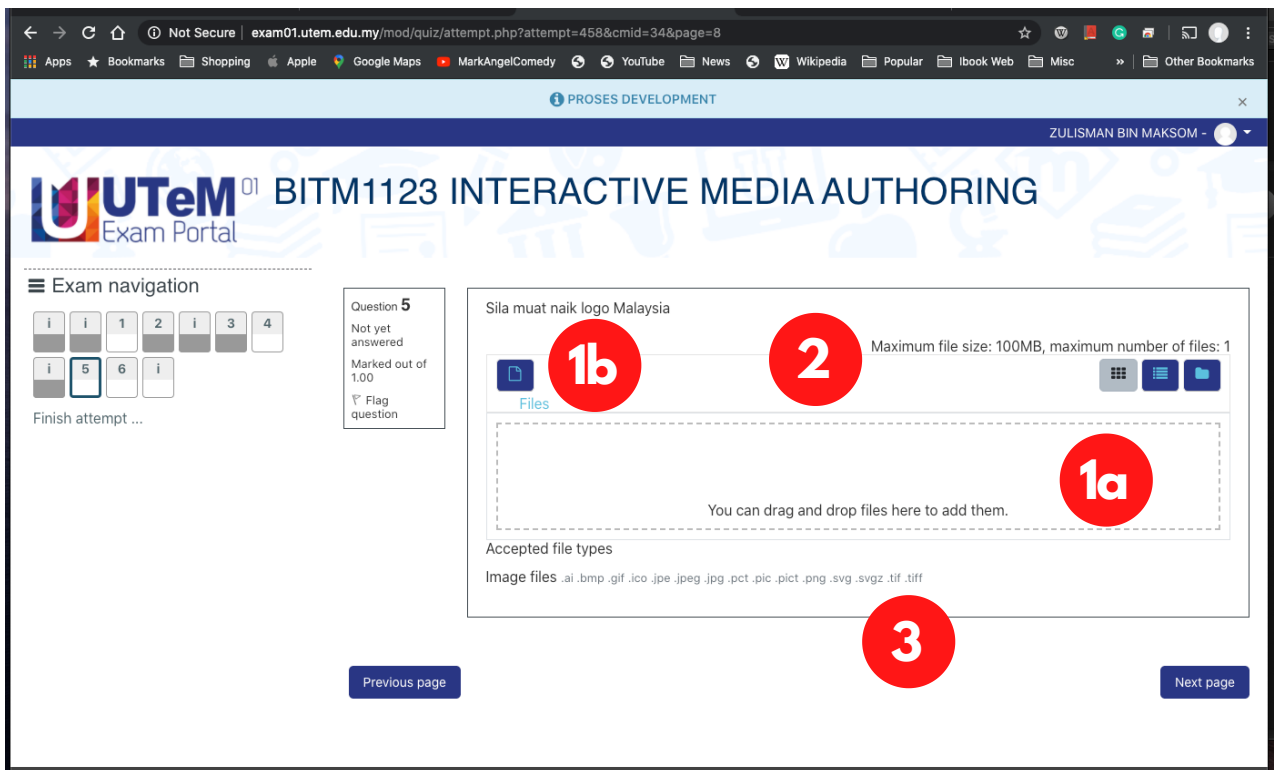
Not Secure | exam01.utem.edu.my/mod/quiz/attempt.php?attempt=458&cmid=34&page=8

Apps Bookmarks Shopping Apple Google Maps MarkAngelComedy YouTube News Wikipedia Popular Ibook Web Misc » Other Bookmarks

PROSES DEVELOPMENT ×

ZULISMAN BIN MAKSOM -

UTeM 01 Exam Portal BITM1123 INTERACTIVE MEDIA AUTHORING

Exam navigation

i i 1 2 i 3 4
i 5 6 i

Finish attempt ...

Question 5
Not yet answered
Marked out of 1.00
Flag question

Sila muat naik logo Malaysia

1b 2

Maximum file size: 100MB, maximum number of files: 1

Files

1a

You can drag and drop files here to add them.

Accepted file types

Image files .ai .bmp .gif .ico .jpe .jpeg .jpg .pct .pic .pict .png .svg .svgz .tif .tiff

3

Previous page

Next page